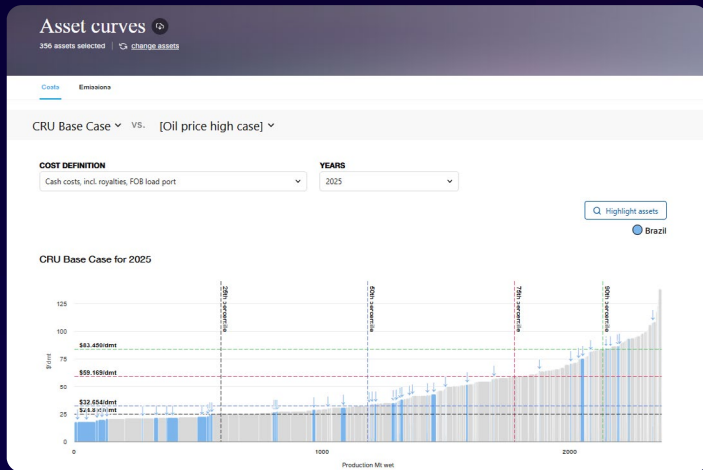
Asset curves

356 assets selected | change assets

Costs Emissions

CRU Base Case vs. [Oil price high case]

COST DEFINITION
Cash costs, incl. royalties, FOB load port

YEARS
2025

Highlight assets

Brazil

CRU Base Case for 2025

25th percentile
50th percentile
75th percentile
90th percentile

$83.450/dmt
$59.169/dmt
$32.654/dmt
$24.8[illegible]/dmt

125
100
75
50
25
0

$/dmt

0
1000
2000

Production Mt wet